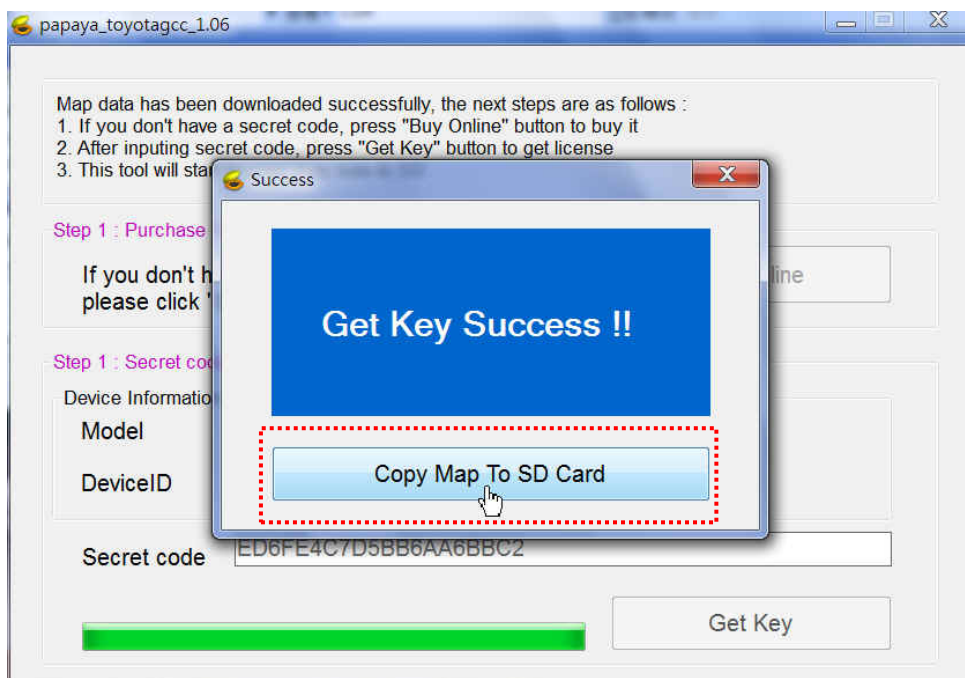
papaya_toyotagcc_1.06

Map data has been downloaded successfully, the next steps are as follows :
1. If you don't have a secret code, press "Buy Online" button to buy it
2. After inputing secret code, press "Get Key" button to get license
3. This tool will sta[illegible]

Step 1 : Purchase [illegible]

If you don't h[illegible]
please click '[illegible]

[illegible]line

Step 1 : Secret co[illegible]

Device Informatio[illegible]

Model

DeviceID

Secret code

ED6FE4C7D5BB6AA6BBC2

Get Key

Success

Get Key Success !!

Copy Map To SD Card